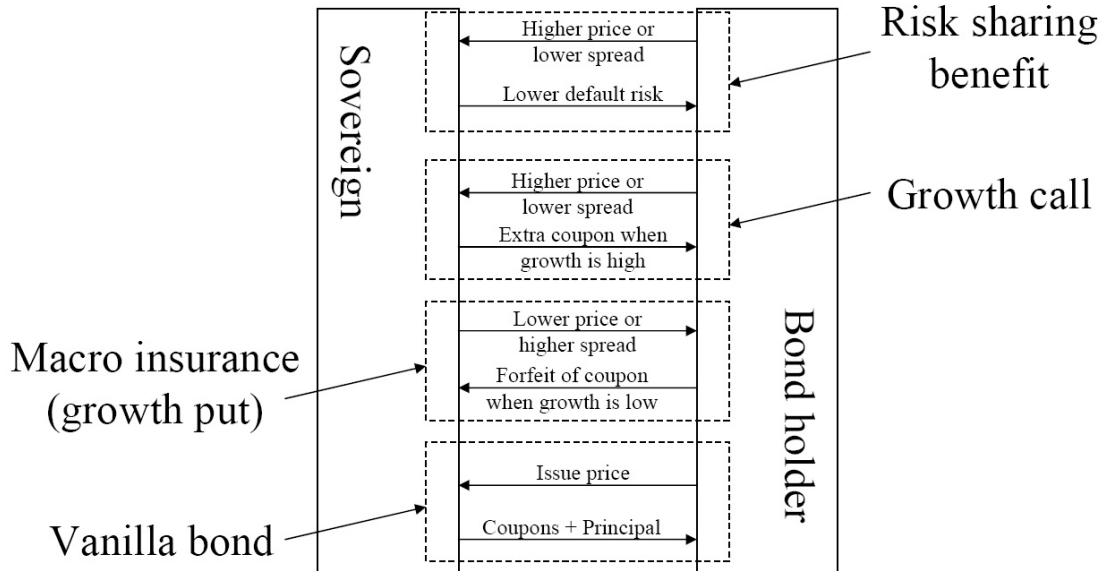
Sovereign

Higher price or lower spread

Lower default risk

Risk sharing benefit

Higher price or lower spread

Extra coupon when growth is high

Growth call

Lower price or higher spread

Forfeit of coupon when growth is low

Macro insurance (growth put)

Issue price

Coupons + Principal

Vanilla bond

Bond holder